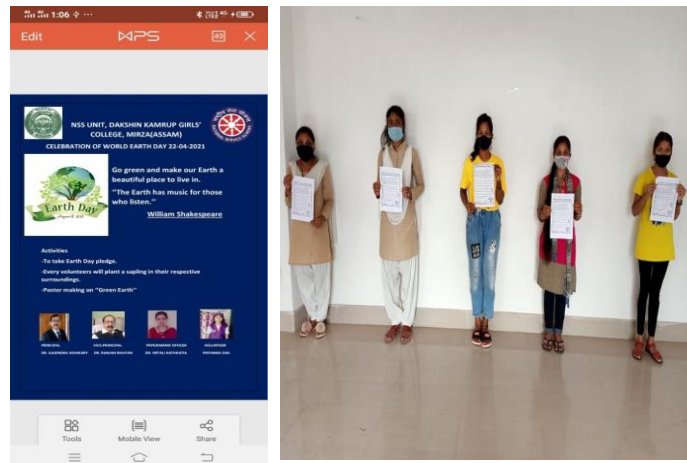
1:06
Edit WPS 49

NSS UNIT, DAKSHIN KAMRUP GIRLS' COLLEGE, MIRZA(ASSAM)
CELEBRATION OF WORLD EARTH DAY 22-04-2021

Earth Day
April 22

Go green and make our Earth a beautiful place to live in.
"The Earth has music for those who listen."
William Shakespeare

Activities
-To take Earth Day pledge.
-Every volunteers will plant a sapling in their respective surroundings.
-Poster making on "Green Earth"

PRINCIPAL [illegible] VICE-PRINCIPAL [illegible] PROGRAMME OFFICER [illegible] VOLUNTEER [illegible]

Tools Mobile View Share